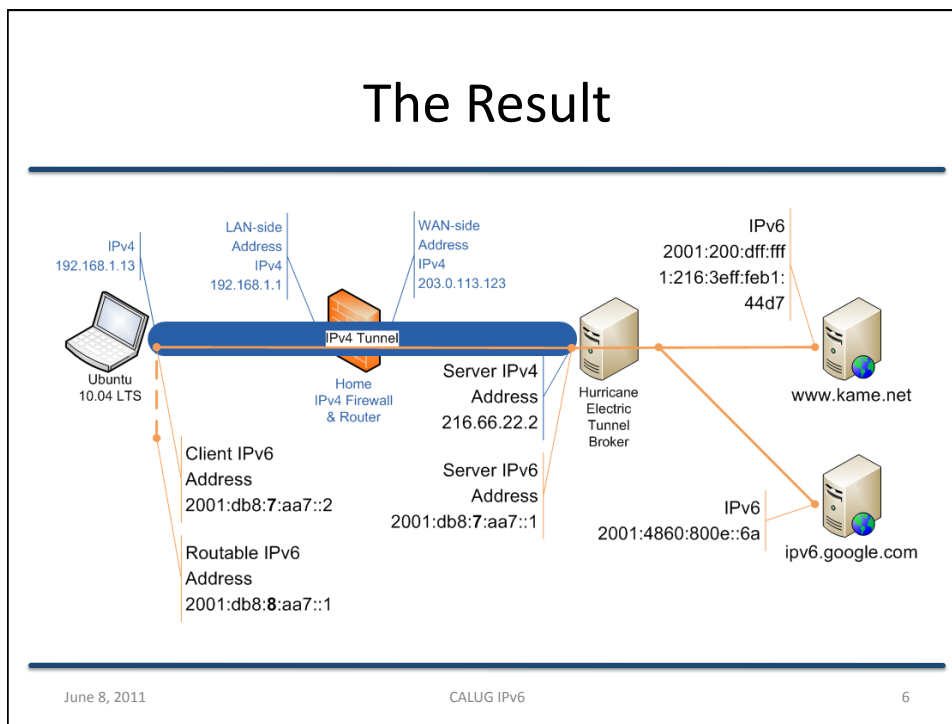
The Result

IPv4
192.168.1.13

LAN-side
Address
IPv4
192.168.1.1

WAN-side
Address
IPv4
203.0.113.123

IPv6
2001:200:dff:fff
1:216:3eff:feb1:
44d7

IPv4 Tunnel

Ubuntu
10.04 LTS

Home
IPv4 Firewall
& Router

Server IPv4
Address
216.66.22.2

Hurricane
Electric
Tunnel
Broker

www.kame.net

Client IPv6
Address
2001:db8:7:aa7::2

Server IPv6
Address
2001:db8:7:aa7::1

IPv6
2001:4860:800e::6a

ipv6.google.com

Routable IPv6
Address
2001:db8:8:aa7::1

June 8, 2011
CALUG IPv6
6